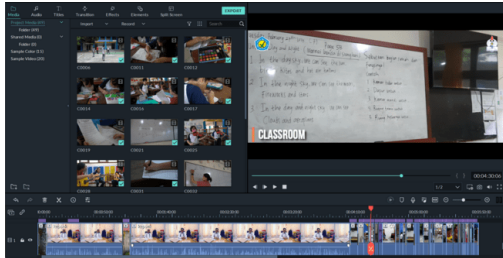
Media Audio Titles Transition Effects Elements Split Screen EXPORT

Project Media (69)
Folder (69)
Shared Media (0)
Folder (0)
Sample Colors (15)
Sample Videos (20)

Import Record Search

C0006 C0011 C0012
C0014 C0016 C0017
C0019 C0021 C0023
C0024 C0025 C0026

CLASSROOM

00:04:30:06

1/2